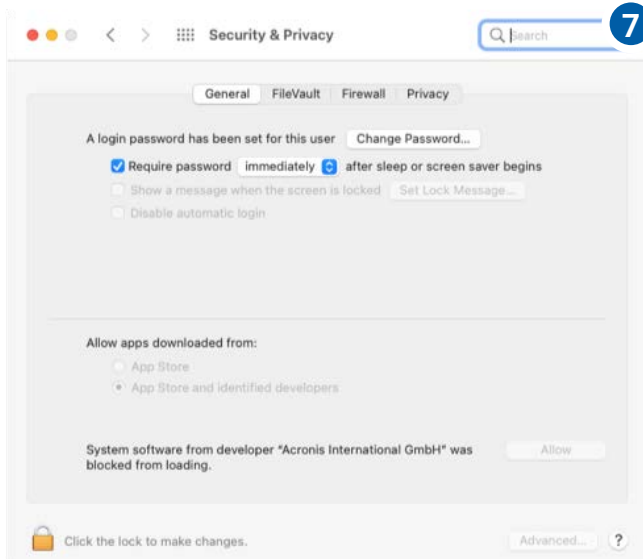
Security & Privacy

Search

7

General FileVault Firewall Privacy

A login password has been set for this user Change Password...

Require password immediately after sleep or screen saver begins

Show a message when the screen is locked Set Lock Message...

Disable automatic login

Allow apps downloaded from:

App Store

App Store and identified developers

System software from developer "Acronis International GmbH" was blocked from loading.

Allow

Click the lock to make changes.

Advanced...

?